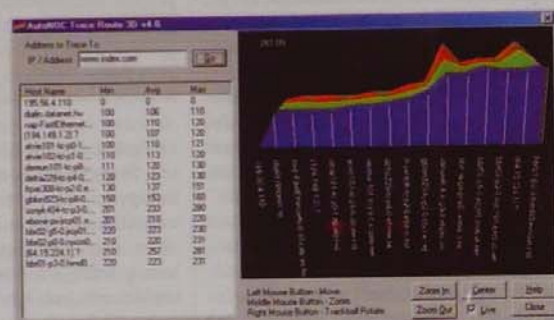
AnalogX Trace Route 3D v4.6

Address to Trace To
IP / Address: www.index.com
Go

| Host Name | Min | Avg | Max |
|---|---|---|---|
| 195.56.4.110 | 0 | 0 | 0 |
| dialin.datanet.hu | 100 | 106 | 110 |
| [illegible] | 100 | 110 | 120 |
| 194.149.1.2.7 | 100 | 107 | 120 |
| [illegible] | 110 | 110 | 121 |
| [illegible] | 110 | 113 | 120 |
| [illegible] | 111 | 120 | 130 |
| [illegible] | 120 | 120 | 130 |
| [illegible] | 130 | 137 | 151 |
| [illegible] | 150 | 153 | 160 |
| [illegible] | 201 | 203 | 260 |
| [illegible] | 201 | 213 | 230 |
| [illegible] | 210 | 223 | 230 |
| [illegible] | 210 | 220 | 230 |
| 164.15.224.12.7 | 210 | 257 | 281 |
| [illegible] | 220 | 223 | 231 |

Left Mouse Button - Move
Middle Mouse Button - Zoom
Right Mouse Button - Trackball Rotate

Zoom In
Zoom Out
Center
Live
Help
Close